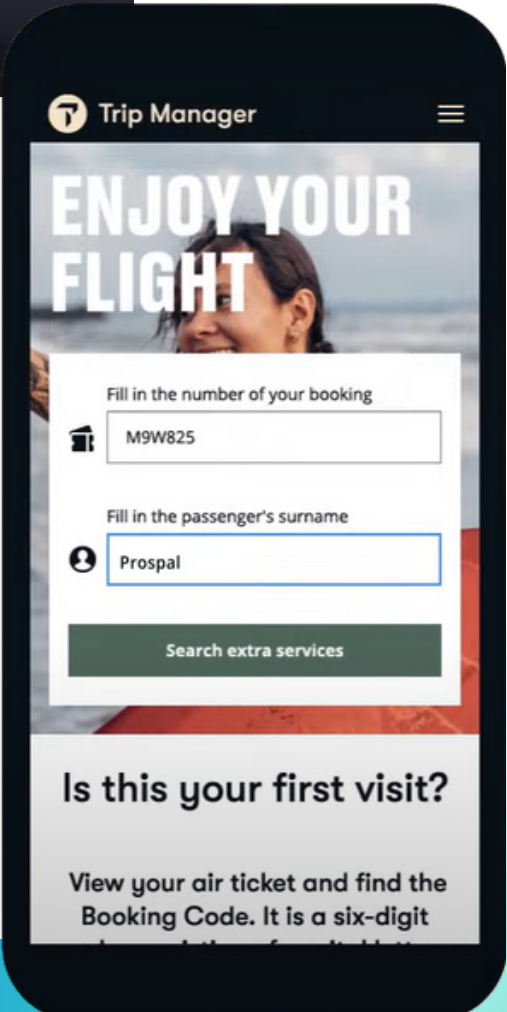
Trip Manager

ENJOY YOUR FLIGHT

Fill in the number of your booking

M9W825

Fill in the passenger's surname

Prospal

Search extra services

Is this your first visit?

View your air ticket and find the Booking Code. It is a six-digit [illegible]